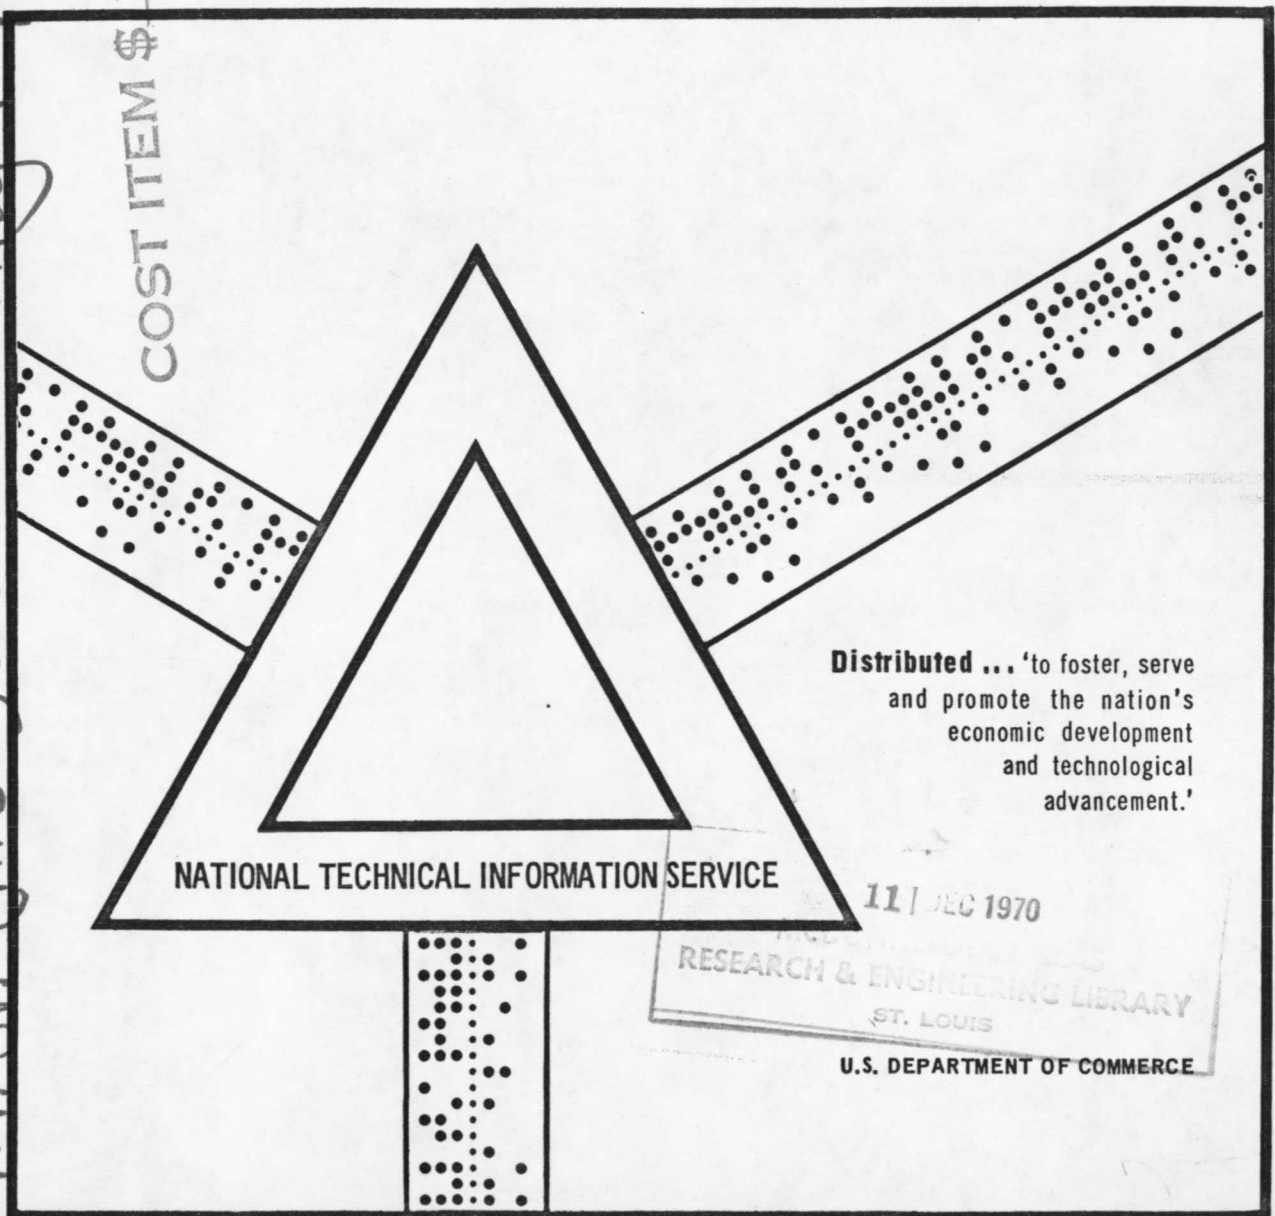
COST ITEM $

Distributed ... 'to foster, serve and promote the nation's economic development and technological advancement.'

NATIONAL TECHNICAL INFORMATION SERVICE

11 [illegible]EC 1970
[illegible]
RESEARCH & ENGINEERING LIBRARY
ST. LOUIS

U.S. DEPARTMENT OF COMMERCE